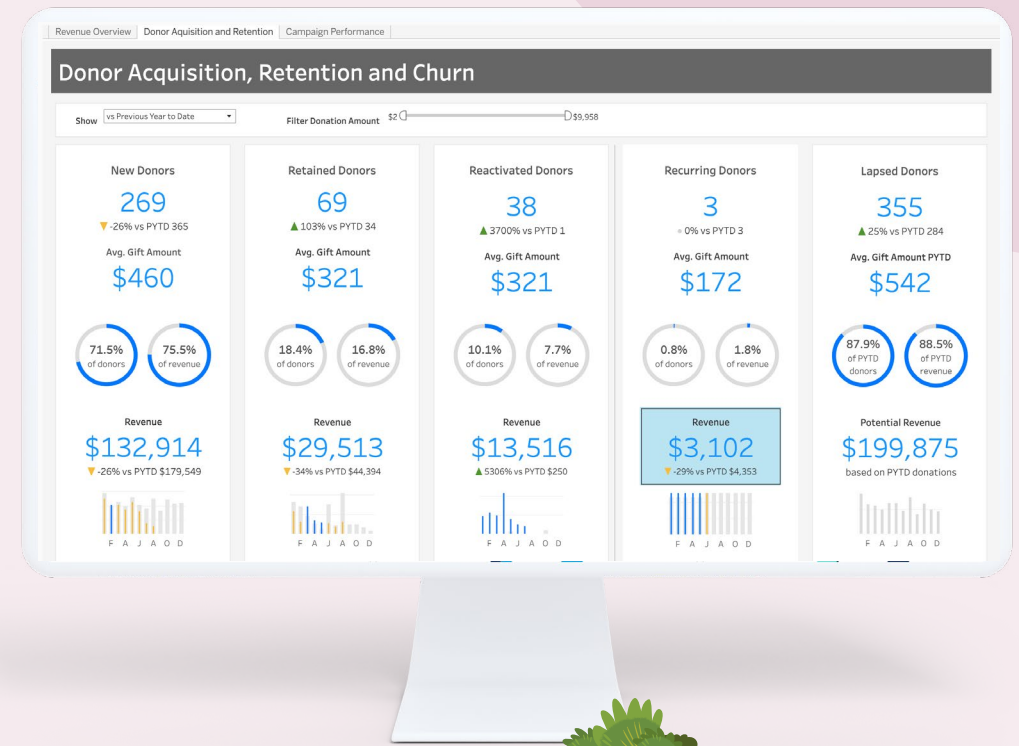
Revenue Overview | Donor Aquisition and Retention | Campaign Performance

Donor Acquisition, Retention and Churn

Show vs Previous Year to Date

Filter Donation Amount $2 $9,958

New Donors
269
▼ -26% vs PYTD 365
Avg. Gift Amount
$460
71.5% of donors
75.5% of revenue
Revenue
$132,914
▼ -26% vs PYTD $179,549
F A J A O D

Retained Donors
69
▲ 103% vs PYTD 34
Avg. Gift Amount
$321
18.4% of donors
16.8% of revenue
Revenue
$29,513
▼ -34% vs PYTD $44,394
F A J A O D

Reactivated Donors
38
▲ 3700% vs PYTD 1
Avg. Gift Amount
$321
10.1% of donors
7.7% of revenue
Revenue
$13,516
▲ 5306% vs PYTD $250
F A J A O D

Recurring Donors
3
● 0% vs PYTD 3
Avg. Gift Amount
$172
0.8% of donors
1.8% of revenue
Revenue
$3,102
▼ -29% vs PYTD $4,353
F A J A O D

Lapsed Donors
355
▲ 25% vs PYTD 284
Avg. Gift Amount PYTD
$542
87.9% of PYTD donors
88.5% of PYTD revenue
Potential Revenue
$199,875
based on PYTD donations
F A J A O D